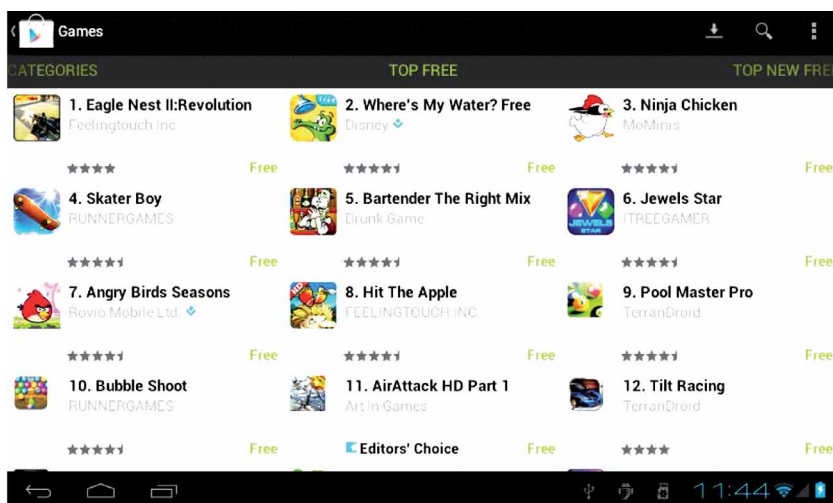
Games

CATEGORIES TOP FREE TOP NEW FRE

1. Eagle Nest II:Revolution
Feelingtouch Inc
Free

2. Where's My Water? Free
Disney
Free

3. Ninja Chicken
MoMinis
Free

4. Skater Boy
RUNNERGAMES
Free

5. Bartender The Right Mix
Drunk Game
Free

6. Jewels Star
ITREEGAMER
Free

7. Angry Birds Seasons
Rovio Mobile Ltd.
Free

8. Hit The Apple
FEELINGTOUCH INC.
Free

9. Pool Master Pro
TerranDroid
Free

10. Bubble Shoot
RUNNERGAMES
Free

11. AirAttack HD Part 1
Art In Games
Editors' Choice
Free

12. Tilt Racing
TerranDroid
Free

11:44